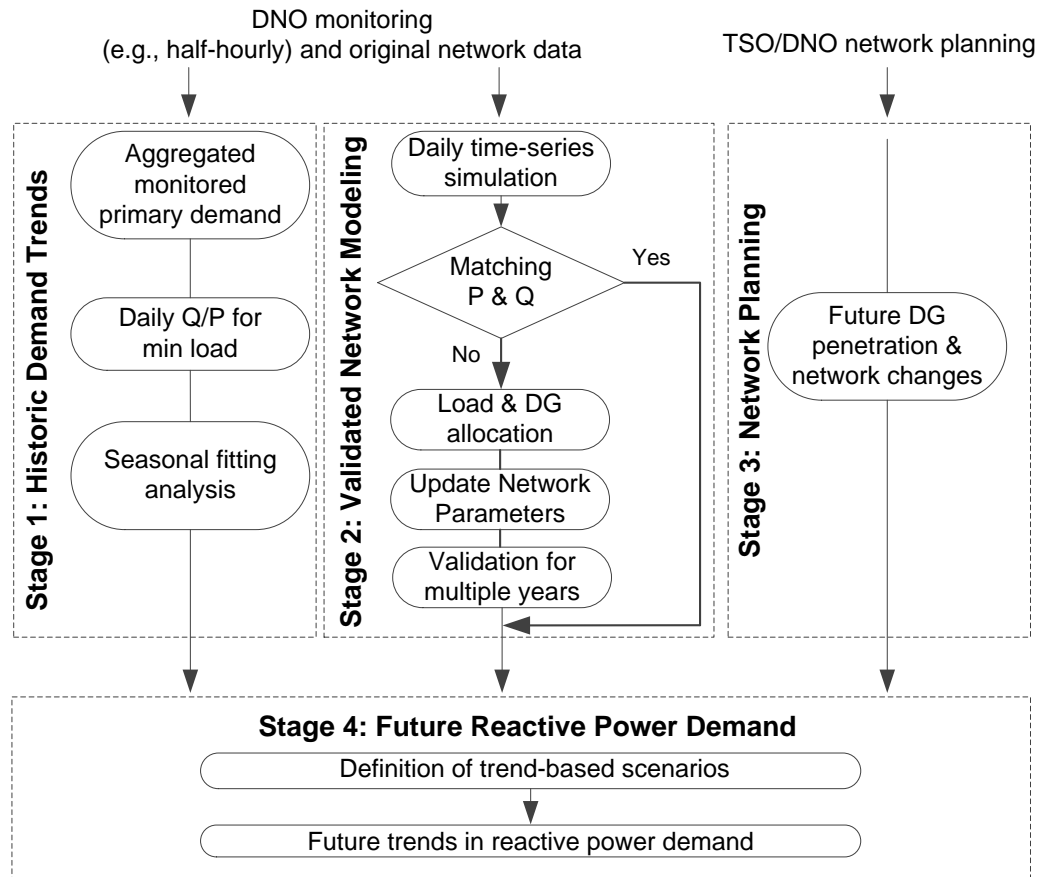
DNO monitoring (e.g., half-hourly) and original network data

TSO/DNO network planning

Stage 1: Historic Demand Trends

Aggregated monitored primary demand

Daily Q/P for min load

Seasonal fitting analysis

Stage 2: Validated Network Modeling

Daily time-series simulation

Matching P & Q

Yes

No

Load & DG allocation

Update Network Parameters

Validation for multiple years

Stage 3: Network Planning

Future DG penetration & network changes

Stage 4: Future Reactive Power Demand

Definition of trend-based scenarios

Future trends in reactive power demand